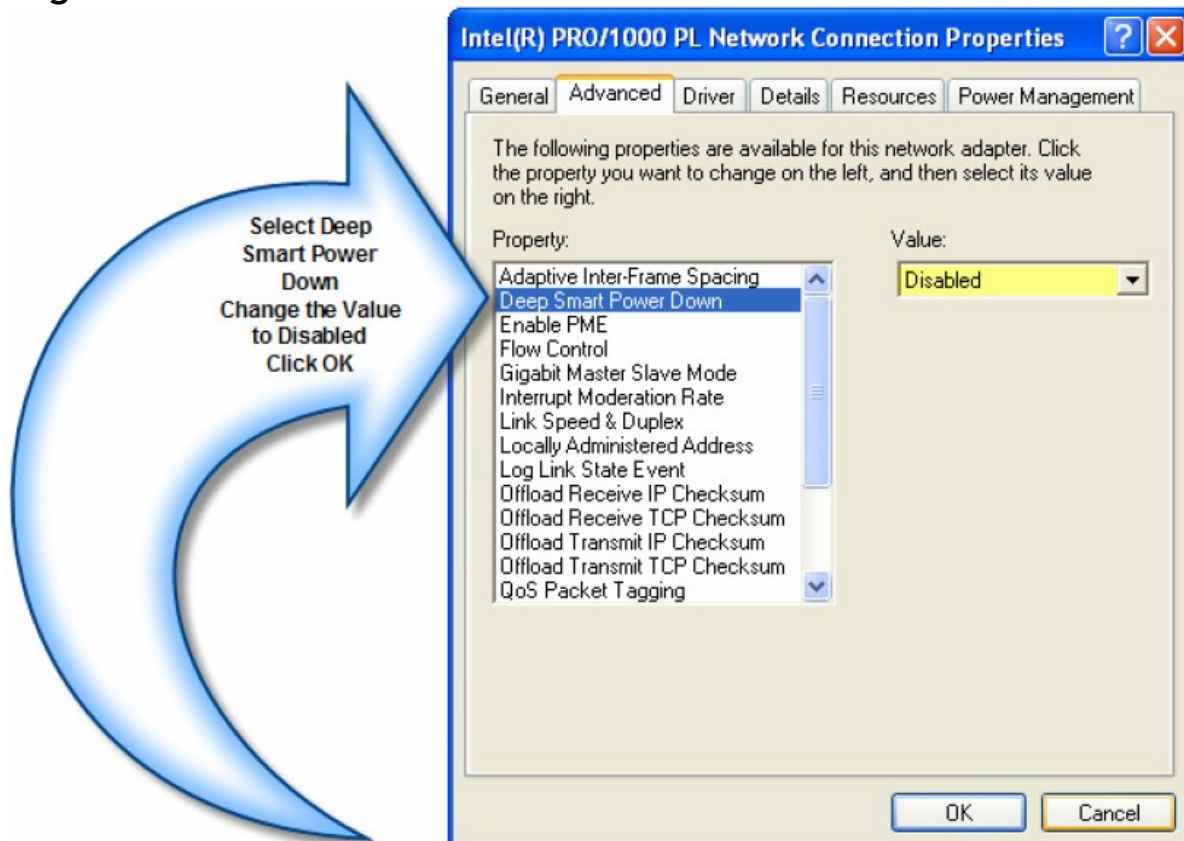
Select Deep Smart Power Down
Change the Value to Disabled
Click OK

Intel(R) PRO/1000 PL Network Connection Properties

General | Advanced | Driver | Details | Resources | Power Management

The following properties are available for this network adapter. Click the property you want to change on the left, and then select its value on the right.

Property:
Adaptive Inter-Frame Spacing
Deep Smart Power Down
Enable PME
Flow Control
Gigabit Master Slave Mode
Interrupt Moderation Rate
Link Speed & Duplex
Locally Administered Address
Log Link State Event
Offload Receive IP Checksum
Offload Receive TCP Checksum
Offload Transmit IP Checksum
Offload Transmit TCP Checksum
QoS Packet Tagging

Value:
Disabled

OK
Cancel